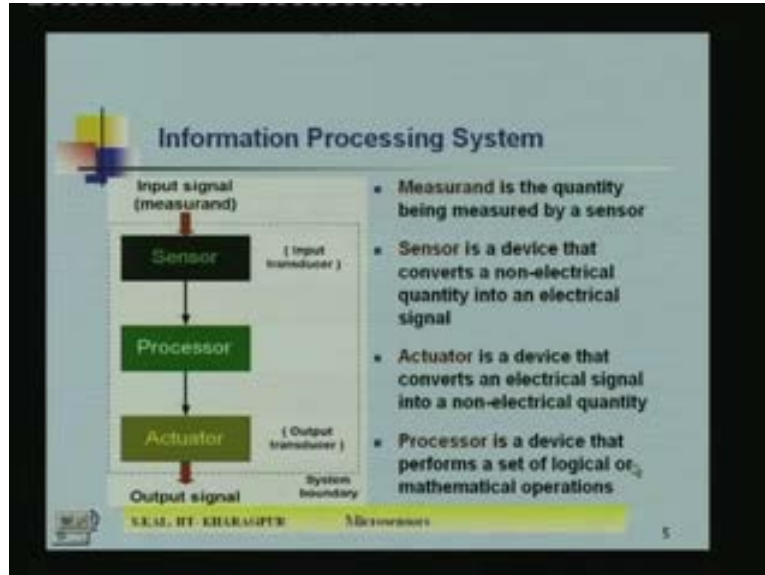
Information Processing System

Input signal (measurand)

Sensor

( Input transducer )

Processor

Actuator

( Output transducer )

Output signal

System boundary

- Measurand is the quantity being measured by a sensor
- Sensor is a device that converts a non-electrical quantity into an electrical signal
- Actuator is a device that converts an electrical signal into a non-electrical quantity
- Processor is a device that performs a set of logical or mathematical operations

S.KAL, IIT- KHARAGPUR

Microsensors

5